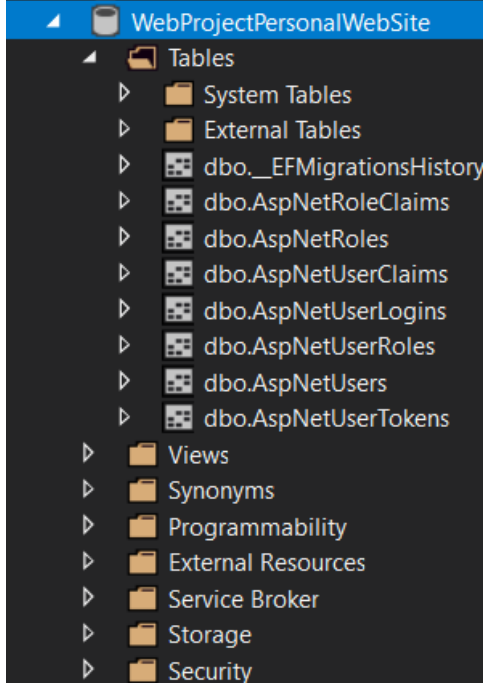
WebProjectPersonalWebSite
Tables
System Tables
External Tables
dbo.__EFMigrationsHistory
dbo.AspNetRoleClaims
dbo.AspNetRoles
dbo.AspNetUserClaims
dbo.AspNetUserLogins
dbo.AspNetUserRoles
dbo.AspNetUsers
dbo.AspNetUserTokens
Views
Synonyms
Programmability
External Resources
Service Broker
Storage
Security